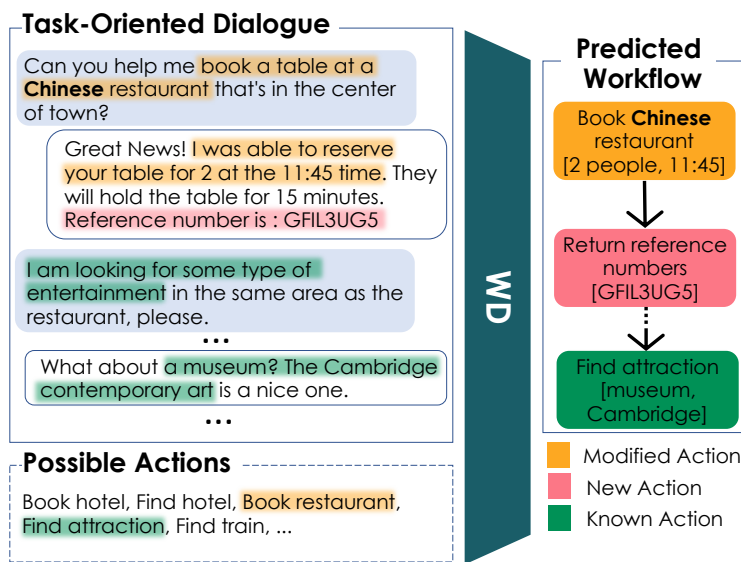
Task-Oriented Dialogue

Can you help me book a table at a **Chinese** restaurant that's in the center of town?

Great News! I was able to reserve your table for 2 at the 11:45 time. They will hold the table for 15 minutes. Reference number is : GFIL3UG5

I am looking for some type of entertainment in the same area as the restaurant, please.

...

What about a museum? The Cambridge contemporary art is a nice one.

...

WD

Predicted Workflow

Book **Chinese** restaurant [2 people, 11:45]

Return reference numbers [GFIL3UG5]

Find attraction [museum, Cambridge]

Modified Action
New Action
Known Action

Possible Actions

Book hotel, Find hotel, Book restaurant, Find attraction, Find train, ...